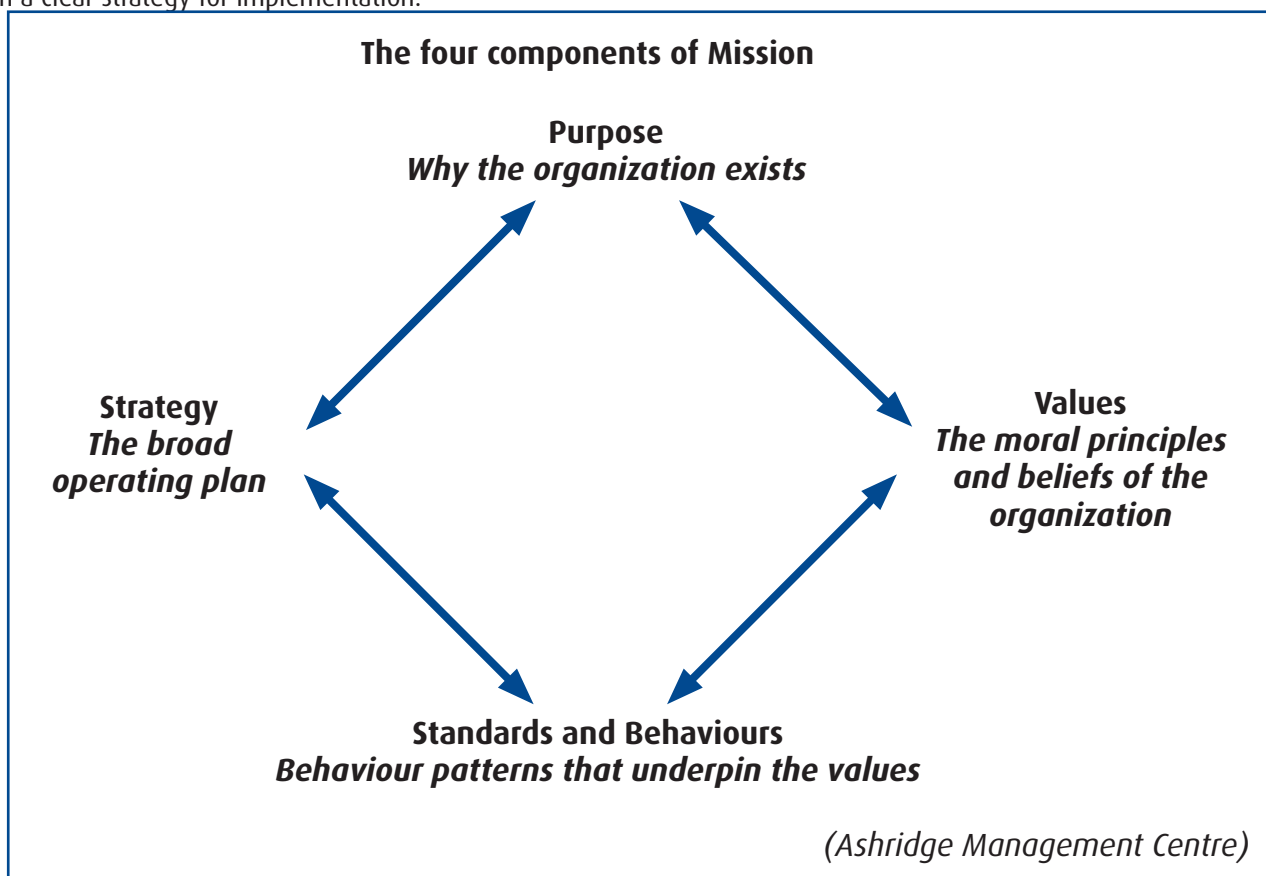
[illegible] a clear strategy for implementation.

The four components of Mission

Purpose
Why the organization exists

Strategy
The broad operating plan

Values
The moral principles and beliefs of the organization

Standards and Behaviours
Behaviour patterns that underpin the values

(Ashridge Management Centre)